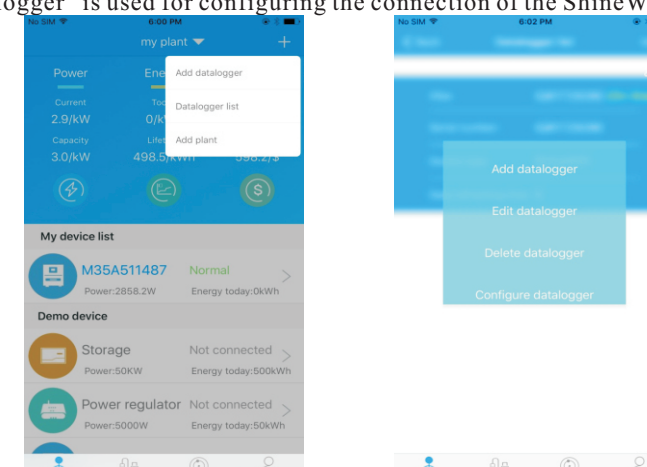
ogger" is used for configuring the connection of the ShineW

No SIM 6:00 PM

my plant

Power

Ene

Add datalogger

Current

2.9/kW

0/k

Datalogger list

Capacity

3.0/kW

498.5

Add plant

My device list

M35A511487

Normal

Power:2858.2W

Energy today:0kWh

Demo device

Storage

Not connected

Power:50KW

Energy today:500kWh

Power regulator

Not connected

Power:5000W

Energy today:50kWh

No SIM 6:02 PM

Add datalogger

Edit datalogger

Delete datalogger

Configure datalogger